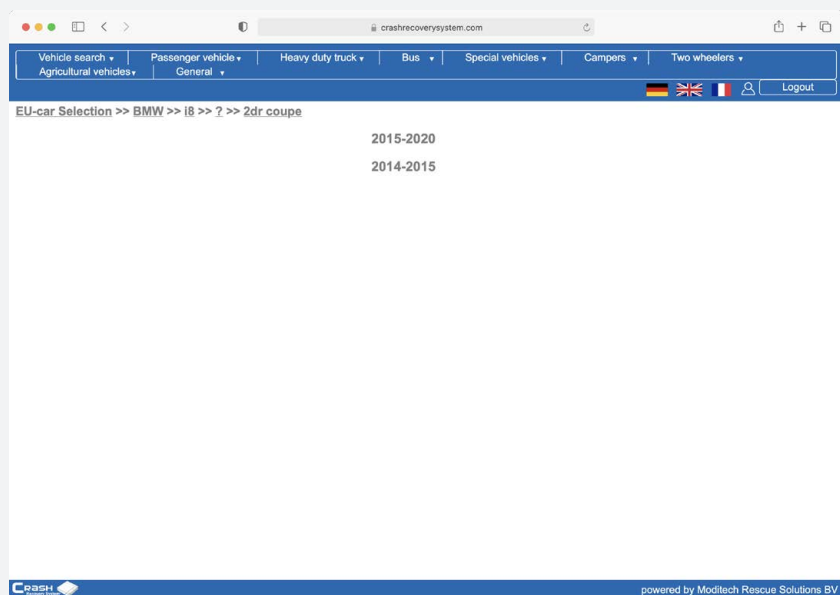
crashrecoverysystem.com

Vehicle search ▾ | Passenger vehicle ▾ | Heavy duty truck ▾ | Bus ▾ | Special vehicles ▾ | Campers ▾ | Two wheelers ▾
Agricultural vehicles ▾ | General ▾

Logout

EU-car Selection >> BMW >> i8 >> ? >> 2dr coupe

2015-2020

2014-2015

CRASH

powered by Moditech Rescue Solutions BV